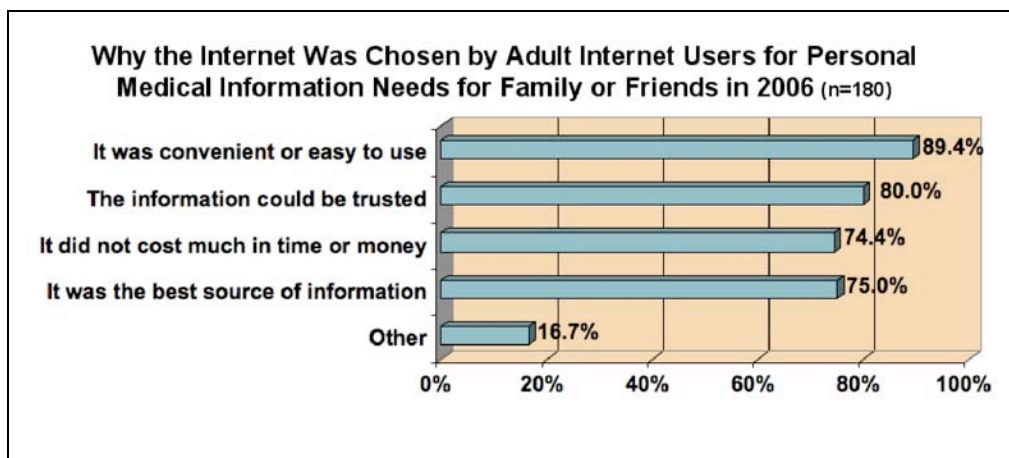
Why the Internet Was Chosen by Adult Internet Users for Personal Medical Information Needs for Family or Friends in 2006 (n=180)

It was convenient or easy to use 89.4%

The information could be trusted 80.0%

It did not cost much in time or money 74.4%

It was the best source of information 75.0%

Other 16.7%

0% 20% 40% 60% 80% 100%